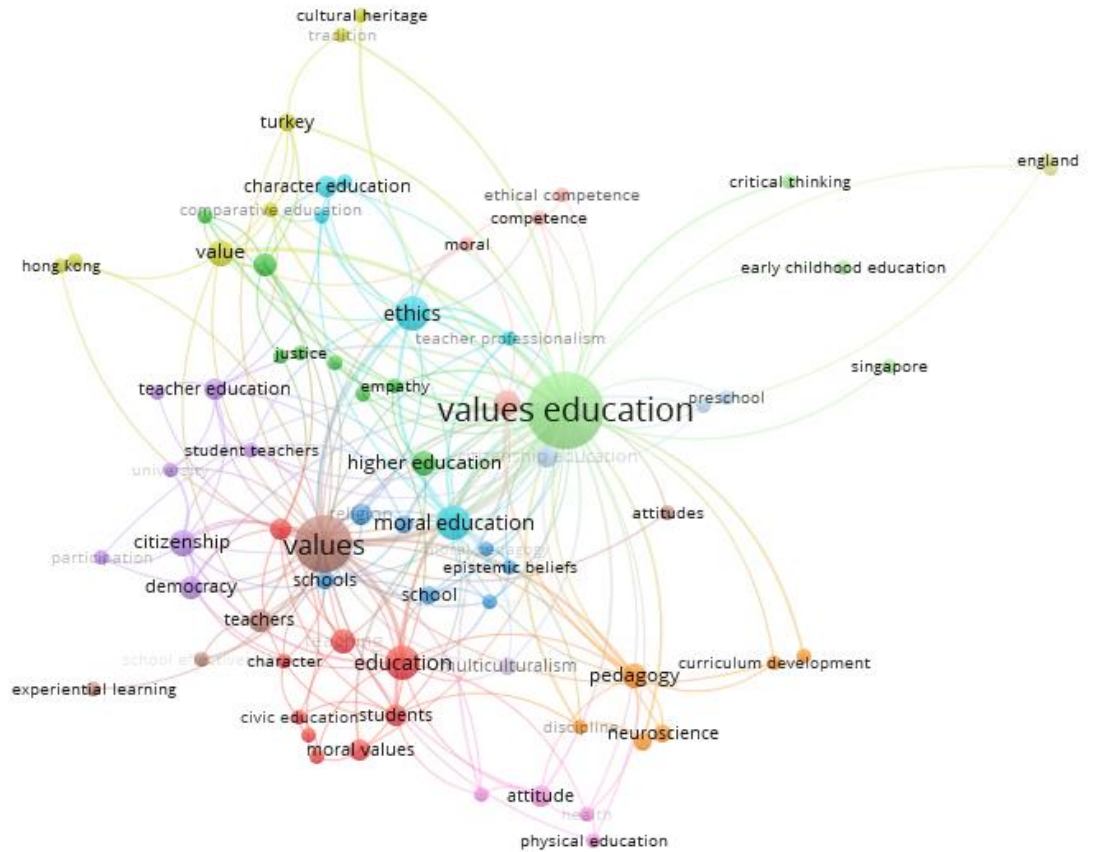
cultural heritage
tradition
turkey
england
character education
ethical competence
critical thinking
comparative education
competence
value
moral
hong kong
early childhood education
ethics
teacher professionalism
justice
singapore
empathy
teacher education
values education
preschool
student teachers
higher education
citizenship education
university
attitudes
moral education
religion
values
citizenship
participation
epistemic beliefs
schools
democracy
school
teachers
school effectiveness
character
education
multiculturalism
curriculum development
pedagogy
experiential learning
civic education
students
discipline
neuroscience
moral values
attitude
health
physical education